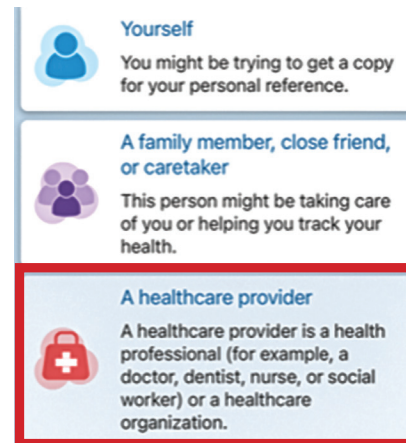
Yourself

You might be trying to get a copy for your personal reference.

A family member, close friend, or caretaker

This person might be taking care of you or helping you track your health.

A healthcare provider

A healthcare provider is a health professional (for example, a doctor, dentist, nurse, or social worker) or a healthcare organization.